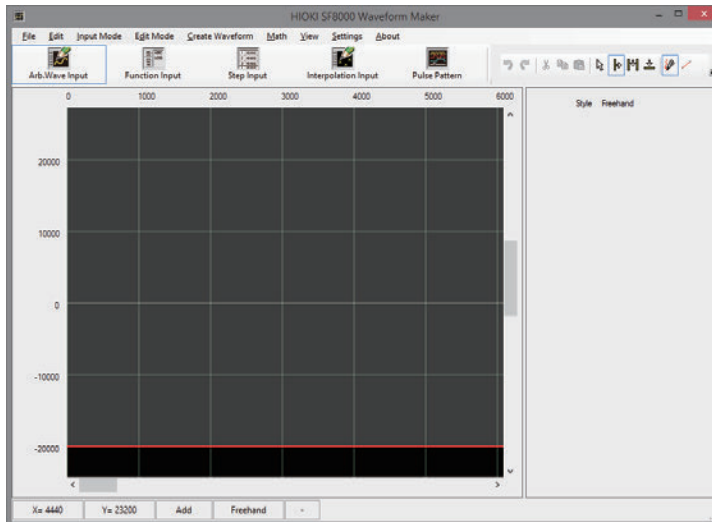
HIOKI SF8000 Waveform Maker

File Edit Input Mode Edit Mode Create Waveform Math View Settings About

Arb.Wave Input Function Input Step Input Interpolation Input Pulse Pattern

0 1000 2000 3000 4000 5000 6000

20000

10000

0

-10000

-20000

Style Freehand

X= 4440 Y= 23200 Add Freehand -